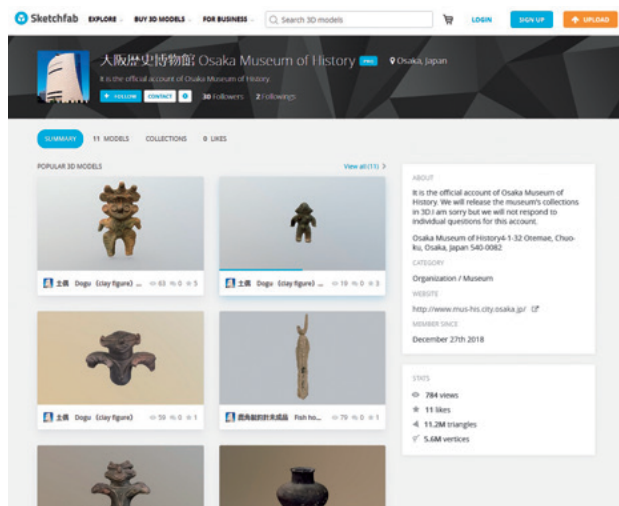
Sketchfab EXPLORE BUY 3D MODELS FOR BUSINESS Search 3D models LOGIN SIGN UP UPLOAD

大阪歴史博物館 Osaka Museum of History PRO Osaka, Japan

It is the official account of Osaka Museum of History.

FOLLOW CONTACT 30 Followers 2 Followings

SUMMARY 11 MODELS COLLECTIONS 0 LIKES

POPULAR 3D MODELS

View all (11)

土偶 Dogu (clay figure) ... 83 0 5

土偶 Dogu (clay figure) ... 19 0 3

土偶 Dogu (clay figure) 59 0 1

鹿角製刺突具成品 Fish ho... 79 0 1

ABOUT

It is the official account of Osaka Museum of History. We will release the museum's collections in 3D.I am sorry but we will not respond to individual questions for this account.

Osaka Museum of History4-1-32 Otemae, Chuo-ku, Osaka, Japan 540-0082

CATEGORY

Organization / Museum

WEBSITE

http://www.mus-his.city.osaka.jp/

MEMBER SINCE

December 27th 2018

STATS

784 views

11 likes

11.2M triangles

5.6M vertices